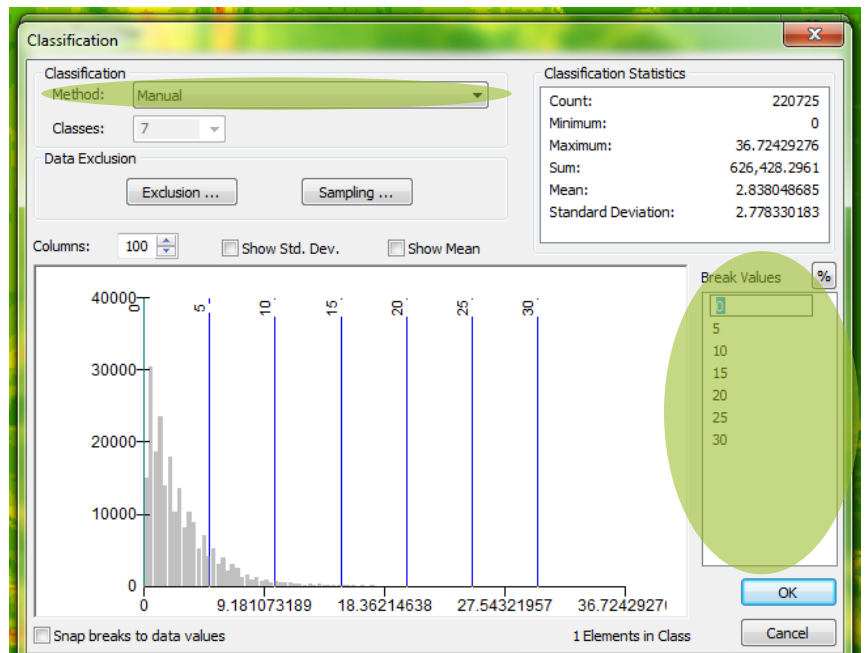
Classification

Classification
Method: Manual
Classes: 7

Data Exclusion
Exclusion ...
Sampling ...

Classification Statistics
| | |
|---|---|
| Count: | 220725 |
| Minimum: | 0 |
| Maximum: | 36.72429276 |
| Sum: | 626,428.2961 |
| Mean: | 2.838048685 |
| Standard Deviation: | 2.778330183 |

Columns: 100
Show Std. Dev.
Show Mean

40000
30000
20000
10000
0
0
5
10
15
20
25
30
0
9.181073189
18.36214638
27.54321957
36.7242927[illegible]

Break Values
%
0
5
10
15
20
25
30

OK
Cancel

Snap breaks to data values
1 Elements in Class